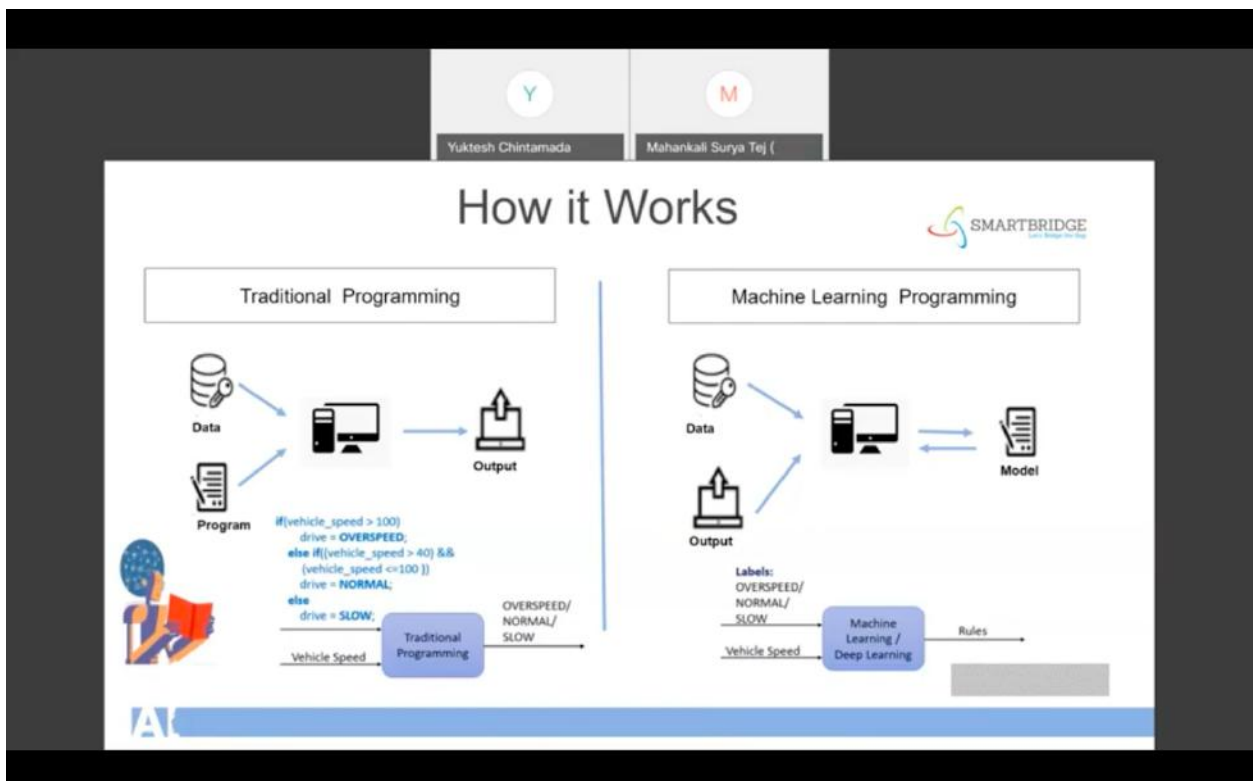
Y
Yuktesh Chintamada

M
Mahankali Surya Tej (

How it Works

SMARTBRIDGE
Let's Bridge the Gap

Traditional Programming

Data

Program

Output

if(vehicle_speed > 100)
drive = OVERSPEED;
else if((vehicle_speed > 40) &&
(vehicle_speed <=100 ))
drive = NORMAL;
else
drive = SLOW;

Vehicle Speed

Traditional Programming

OVERSPEED/
NORMAL/
SLOW

Machine Learning Programming

Data

Output

Model

Labels:
OVERSPEED/
NORMAL/
SLOW

Vehicle Speed

Machine Learning / Deep Learning

Rules

AI